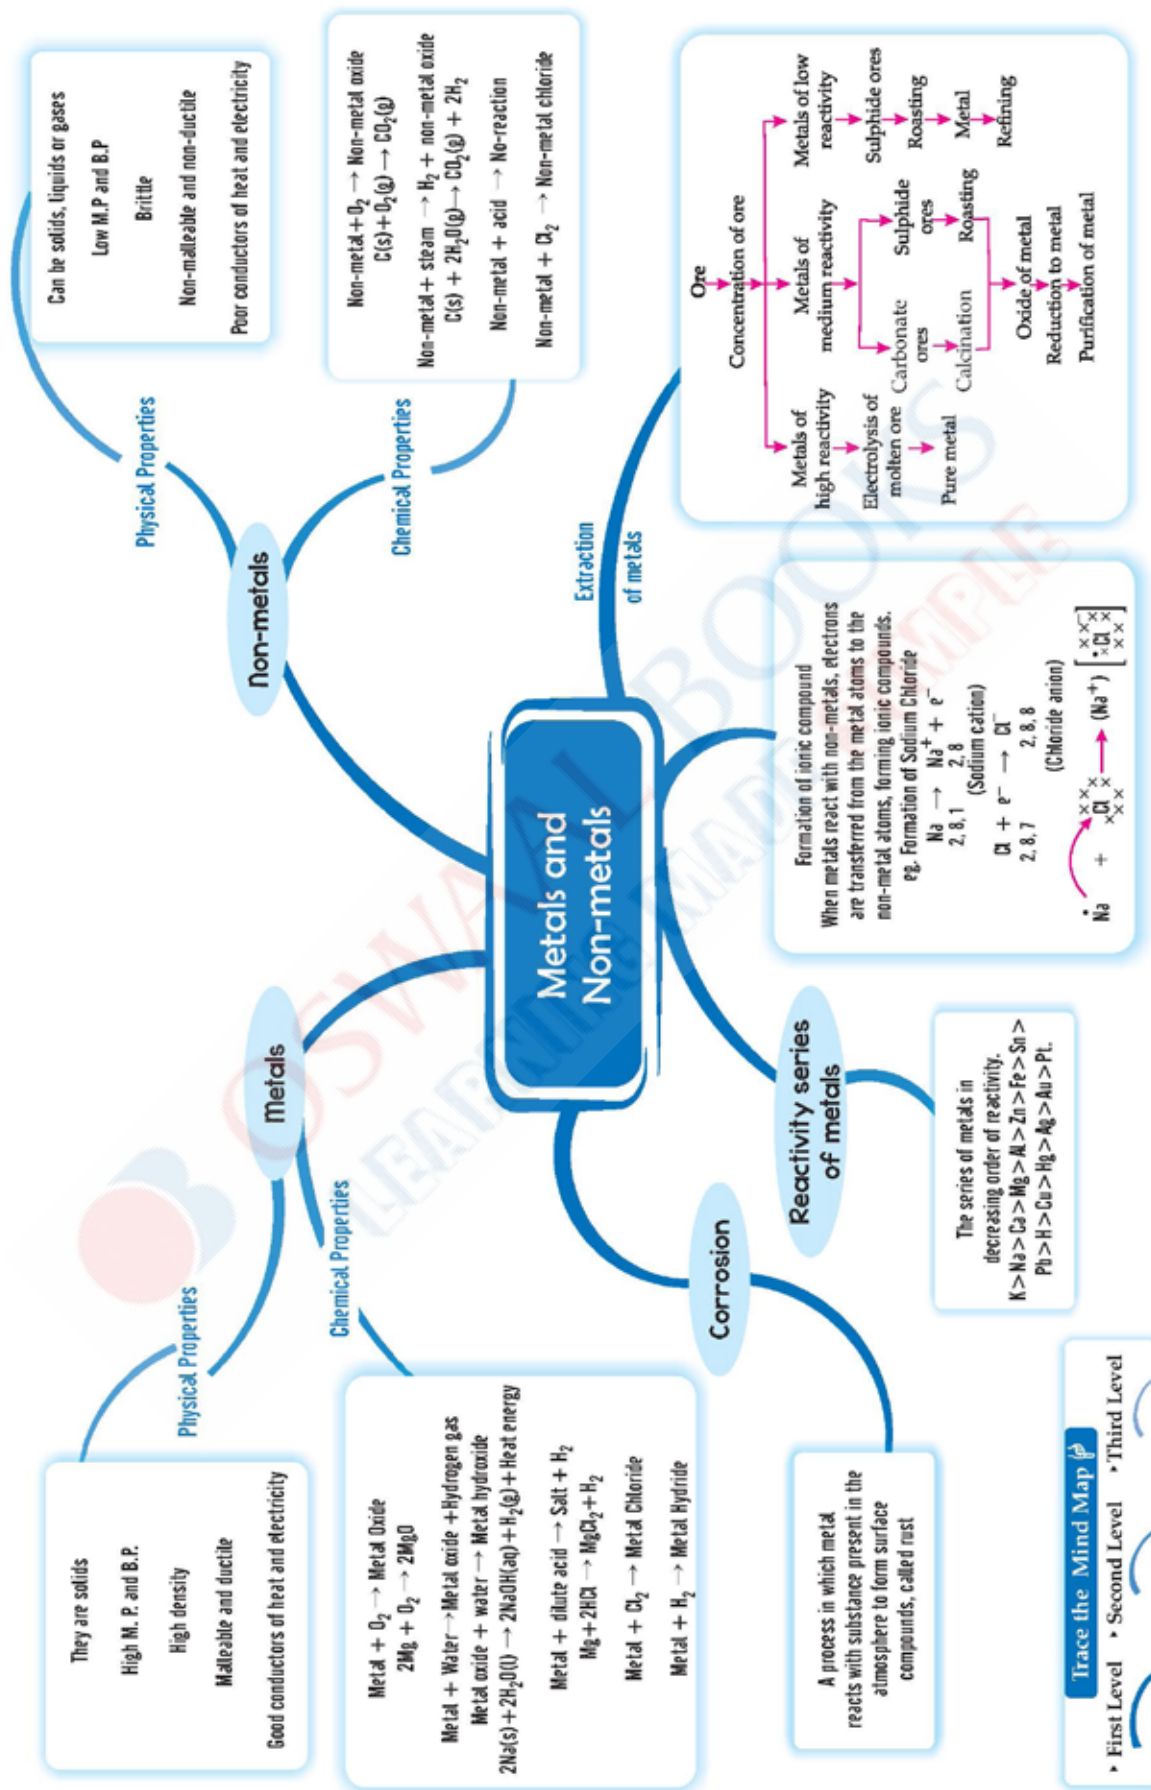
Metals and Non-metals

Non-metals

Physical Properties

Can be solids, liquids or gases
Low M.P and B.P
Brittle
Non-malleable and non-ductile
Poor conductors of heat and electricity

Chemical Properties

Non-metal + $O_2$ → Non-metal oxide
$C(s) + O_2(g) \rightarrow CO_2(g)$
Non-metal + steam → $H_2$ + non-metal oxide
$C(s) + 2H_2O(g) \rightarrow CO_2(g) + 2H_2$
Non-metal + acid → No-reaction
Non-metal + $Cl_2$ → Non-metal chloride

Extraction of metals

Ore
Concentration of ore
Metals of high reactivity
Electrolysis of molten ore
Pure metal
Metals of medium reactivity
Carbonate ores
Calcination
Sulphide ores
Roasting
Oxide of metal
Reduction to metal
Purification of metal
Metals of low reactivity
Sulphide ores
Roasting
Metal
Refining

Formation of ionic compound
When metals react with non-metals, electrons are transferred from the metal atoms to the non-metal atoms, forming ionic compounds.
eg. Formation of Sodium Chloride
Na → $Na^+$ + $e^-$
2, 8, 1 → 2, 8
(Sodium cation)
Cl + $e^-$ → $Cl^-$
2, 8, 7 → 2, 8, 8
(Chloride anion)
Na + Cl → $(Na^+)$ $[Cl]^-$

Reactivity series of metals

The series of metals in decreasing order of reactivity.
K > Na > Ca > Mg > Al > Zn > Fe > Sn > Pb > H > Cu > Hg > Ag > Au > Pt.

Corrosion

A process in which metal reacts with substance present in the atmosphere to form surface compounds, called rust

Metals

Physical Properties

They are solids
High M. P. and B.P.
High density
Malleable and ductile
Good conductors of heat and electricity

Chemical Properties

Metal + $O_2$ → Metal Oxide
$2Mg + O_2 \rightarrow 2MgO$
Metal + Water → Metal oxide + Hydrogen gas
Metal oxide + water → Metal hydroxide
$2Na(s) + 2H_2O(l) \rightarrow 2NaOH(aq) + H_2(g)$ + Heat energy
Metal + dilute acid → Salt + $H_2$
$Mg + 2HCl \rightarrow MgCl_2 + H_2$
Metal + $Cl_2$ → Metal Chloride
Metal + $H_2$ → Metal Hydride

Trace the Mind Map
• First Level • Second Level • Third Level